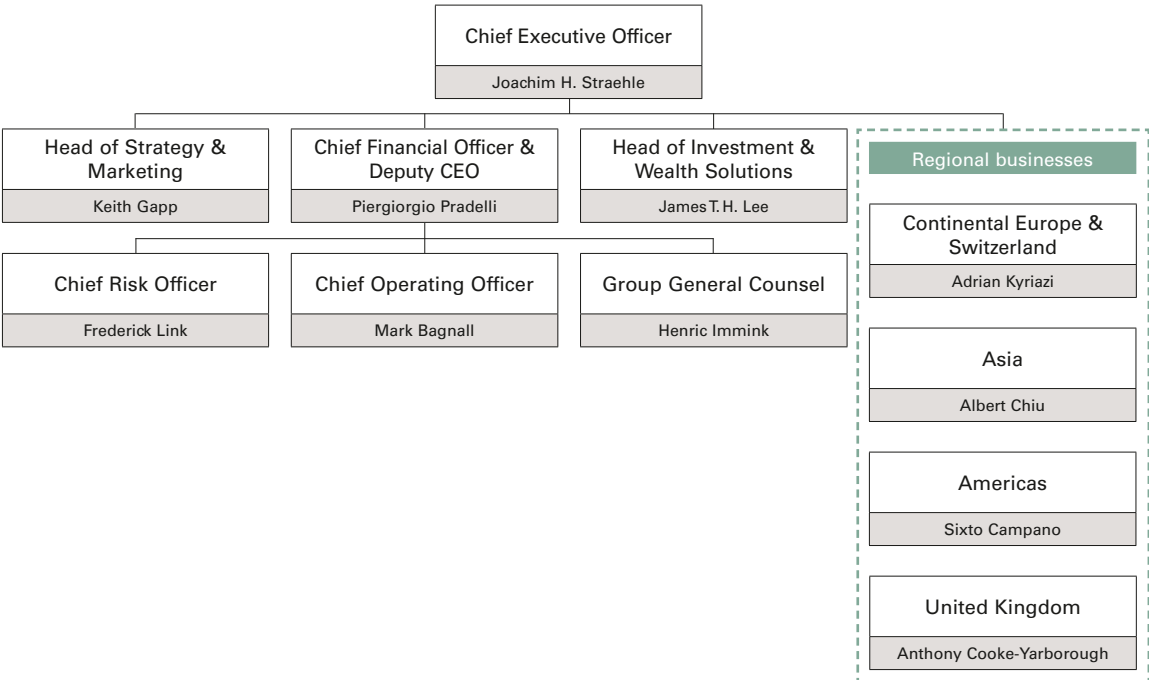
Chief Executive Officer
Joachim H. Straehle

Head of Strategy & Marketing
Keith Gapp

Chief Financial Officer & Deputy CEO
Piergiorgio Pradelli

Head of Investment & Wealth Solutions
James T. H. Lee

Chief Risk Officer
Frederick Link

Chief Operating Officer
Mark Bagnall

Group General Counsel
Henric Immink

Regional businesses

Continental Europe & Switzerland
Adrian Kyriazi

Asia
Albert Chiu

Americas
Sixto Campano

United Kingdom
Anthony Cooke-Yarborough